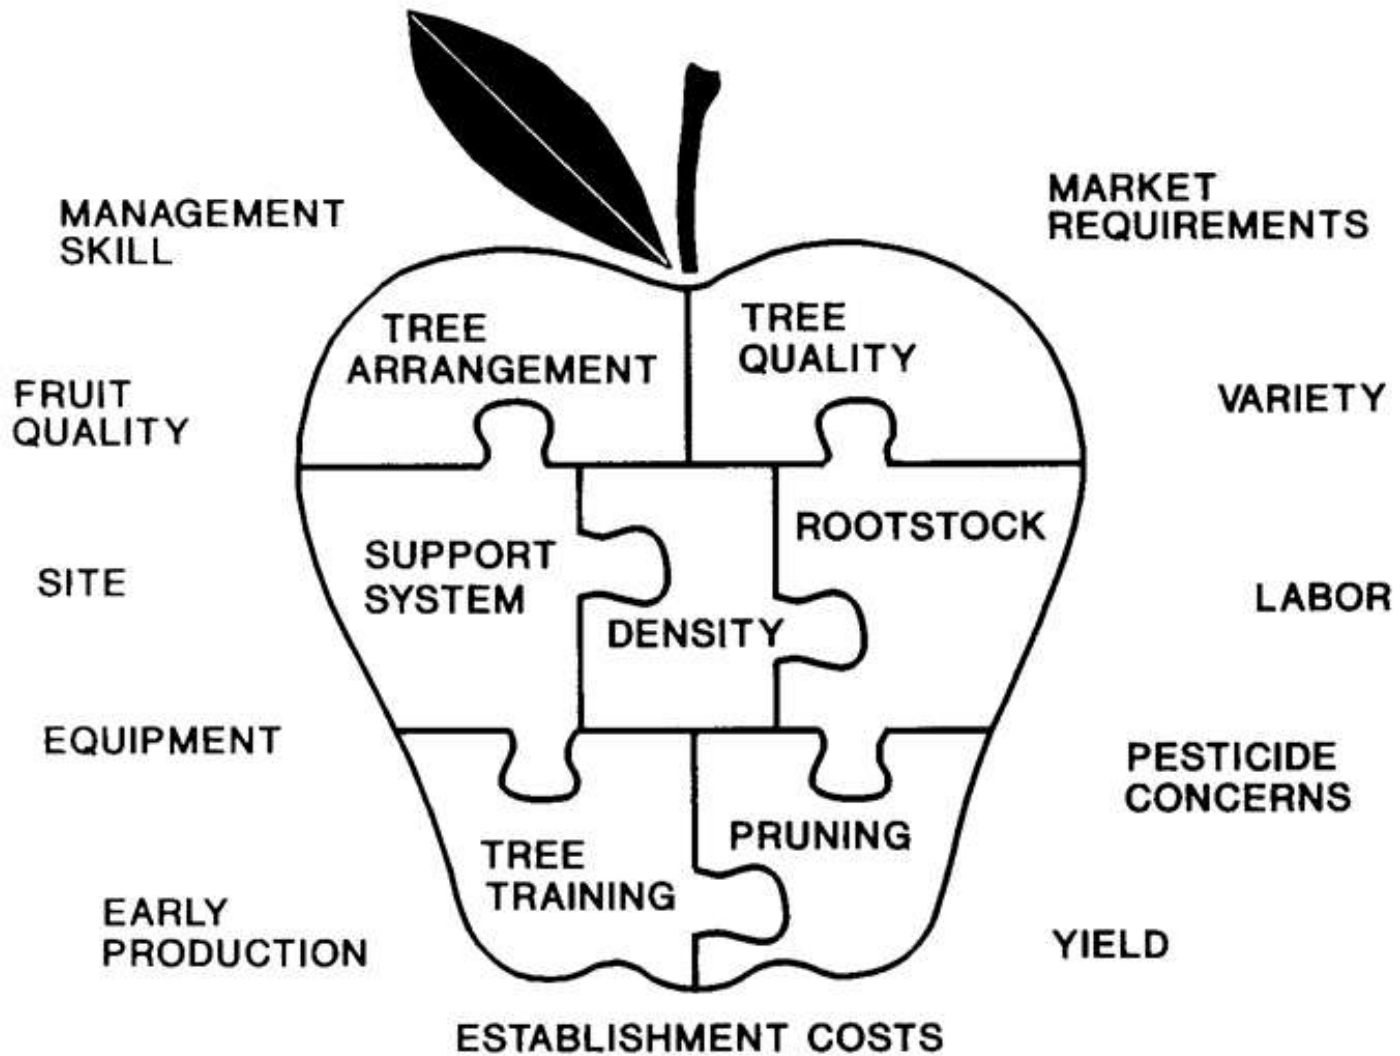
MANAGEMENT SKILL

MARKET REQUIREMENTS

TREE ARRANGEMENT

TREE QUALITY

FRUIT QUALITY

VARIETY

SUPPORT SYSTEM

ROOTSTOCK

DENSITY

SITE

LABOR

EQUIPMENT

PESTICIDE CONCERNS

TREE TRAINING

PRUNING

EARLY PRODUCTION

YIELD

ESTABLISHMENT COSTS